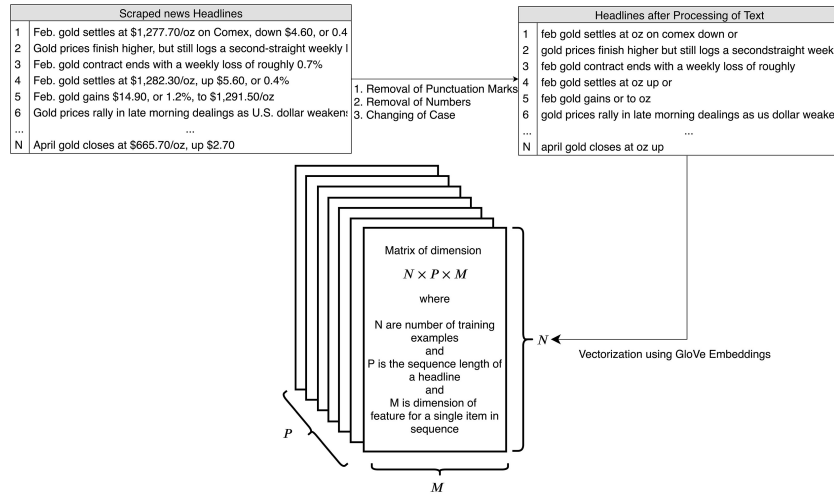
Scraped news Headlines

| | |
|---|---|
| 1 | Feb. gold settles at \$1,277.70/oz on Comex, down \$4.60, or 0.4 |
| 2 | Gold prices finish higher, but still logs a second-straight weekly l |
| 3 | Feb. gold contract ends with a weekly loss of roughly 0.7% |
| 4 | Feb. gold settles at \$1,282.30/oz, up \$5.60, or 0.4% |
| 5 | Feb. gold gains \$14.90, or 1.2%, to \$1,291.50/oz |
| 6 | Gold prices rally in late morning dealings as U.S. dollar weakens |
| ... | ... |
| N | April gold closes at \$665.70/oz, up \$2.70 |

1. Removal of Punctuation Marks
2. Removal of Numbers
3. Changing of Case

Headlines after Processing of Text

| | |
|---|---|
| 1 | feb gold settles at oz on comex down or |
| 2 | gold prices finish higher but still logs a secondstraight week |
| 3 | feb gold contract ends with a weekly loss of roughly |
| 4 | feb gold settles at oz up or |
| 5 | feb gold gains or to oz |
| 6 | gold prices rally in late morning dealings as us dollar weake |
| ... | ... |
| N | april gold closes at oz up |

Matrix of dimension

$N \times P \times M$

where

N are number of training examples
and
P is the sequence length of a headline
and
M is dimension of feature for a single item in sequence

$N$

Vectorization using GloVe Embeddings

$P$

$M$